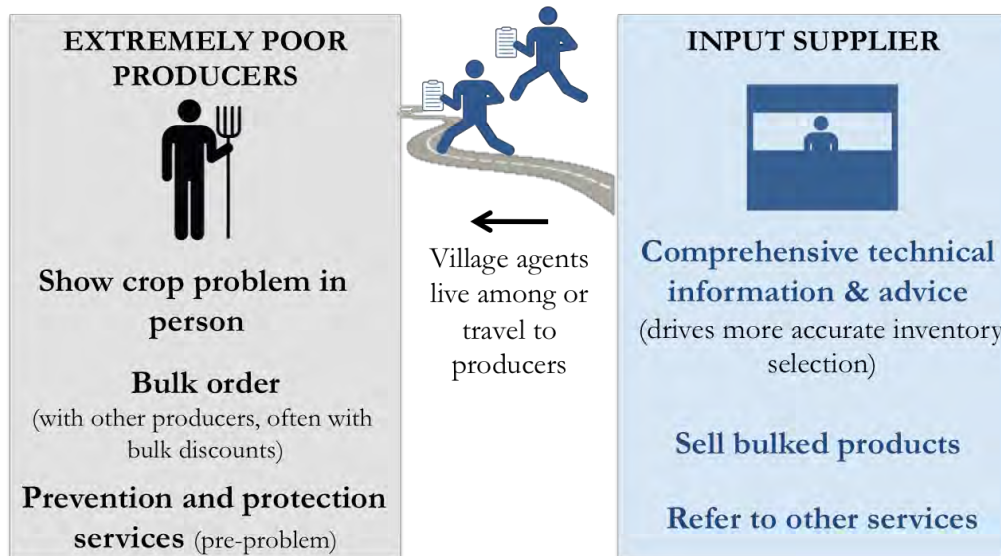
EXTREMELY POOR PRODUCERS

Show crop problem in person

Bulk order
(with other producers, often with bulk discounts)

Prevention and protection services (pre-problem)

Village agents live among or travel to producers

INPUT SUPPLIER

Comprehensive technical information & advice
(drives more accurate inventory selection)

Sell bulked products

Refer to other services